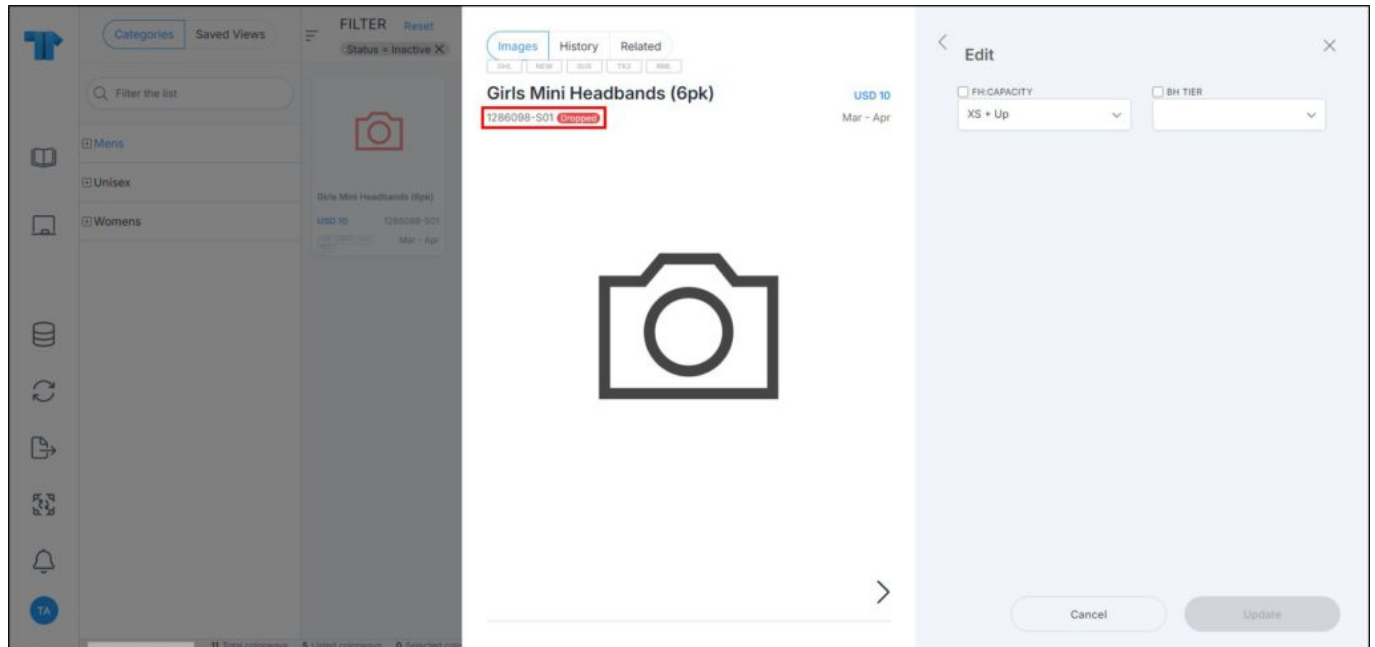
Categories Saved Views

FILTER Reset

Status = Inactive X

Filter the list

Mens

Unisex

Womens

Girls Mini Headbands (6pk)

USD 10 1286098-S01

Mar - Apr

TA

11 Total colorways 5 Listed colorways 0 Selected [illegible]

Images History Related

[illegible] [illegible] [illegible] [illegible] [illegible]

Girls Mini Headbands (6pk)

USD 10

1286098-S01 Dropped

Mar - Apr

Edit

FH:CAPACITY

XS + Up

BH TIER

Cancel

Update